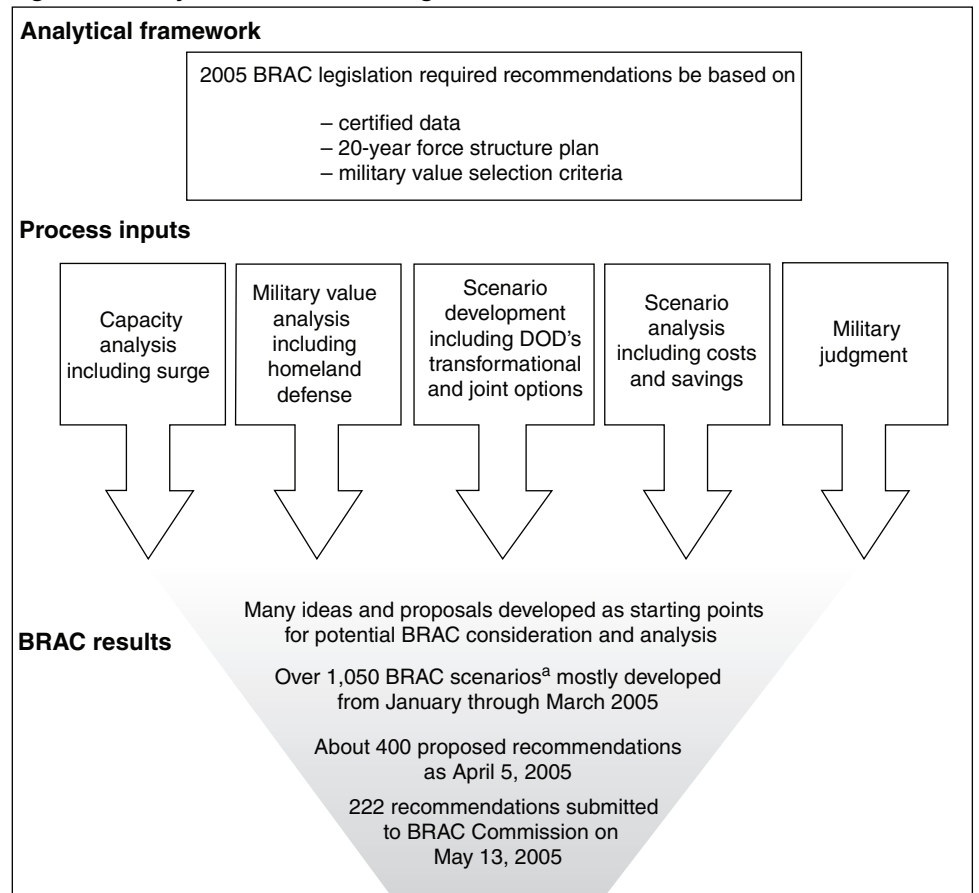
Analytical framework

2005 BRAC legislation required recommendations be based on

– certified data
– 20-year force structure plan
– military value selection criteria

Process inputs

Capacity analysis including surge

Military value analysis including homeland defense

Scenario development including DOD's transformational and joint options

Scenario analysis including costs and savings

Military judgment

BRAC results

Many ideas and proposals developed as starting points for potential BRAC consideration and analysis

Over 1,050 BRAC scenarios$^{a}$ mostly developed from January through March 2005

About 400 proposed recommendations as April 5, 2005

222 recommendations submitted to BRAC Commission on May 13, 2005